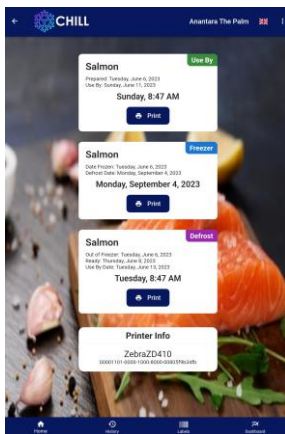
CHILL
Anantara The Palm

Salmon
Use By
Prepared: Tuesday, June 6, 2023
Use By: Sunday, June 11, 2023
Sunday, 8:47 AM
Print

Salmon
Freezer
Date Frozen: Tuesday, June 6, 2023
Defrost Date: Monday, September 4, 2023
Monday, September 4, 2023
Print

Salmon
Defrost
Out of Freezer: Tuesday, June 6, 2023
Ready: Thursday, June 8, 2023
Use By Date: Tuesday, June 13, 2023
Tuesday, 8:47 AM
Print

Printer Info
ZebraZD410
00001101-0000-1000-8000-00805f9b34fb

Home
History
Labels
Dashboard